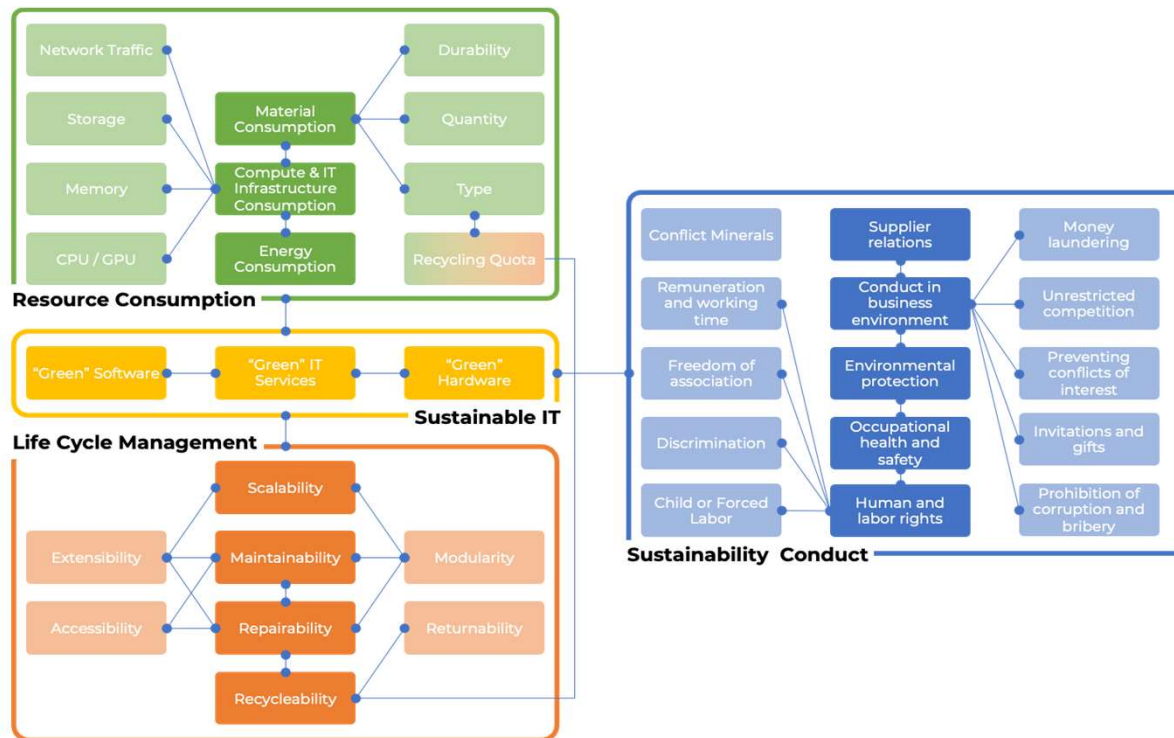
Network Traffic

Storage

Memory

CPU / GPU

Material Consumption

Compute & IT Infrastructure Consumption

Energy Consumption

Durability

Quantity

Type

Recycling Quota

Resource Consumption

"Green" Software

"Green" IT Services

"Green" Hardware

Sustainable IT

Life Cycle Management

Scalability

Maintainability

Repairability

Recycleability

Extensibility

Accessibility

Modularity

Returnability

Conflict Minerals

Remuneration and working time

Freedom of association

Discrimination

Child or Forced Labor

Supplier relations

Conduct in business environment

Environmental protection

Occupational health and safety

Human and labor rights

Money laundering

Unrestricted competition

Preventing conflicts of interest

Invitations and gifts

Prohibition of corruption and bribery

Sustainability Conduct